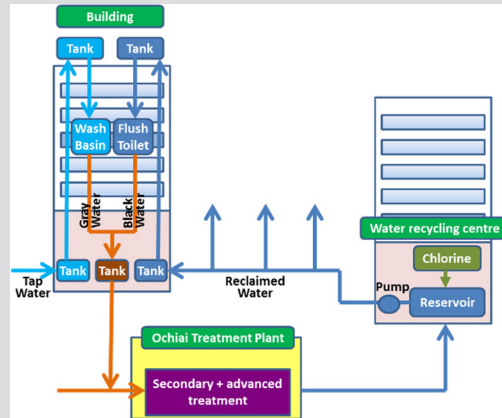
Building

Tank

Tank

Wash Basin

Flush Toilet

Gray Water

Black Water

Tap Water

Tank

Tank

Tank

Reclaimed Water

Water recycling centre

Chlorine

Pump

Reservoir

Ochiai Treatment Plant

Secondary + advanced treatment